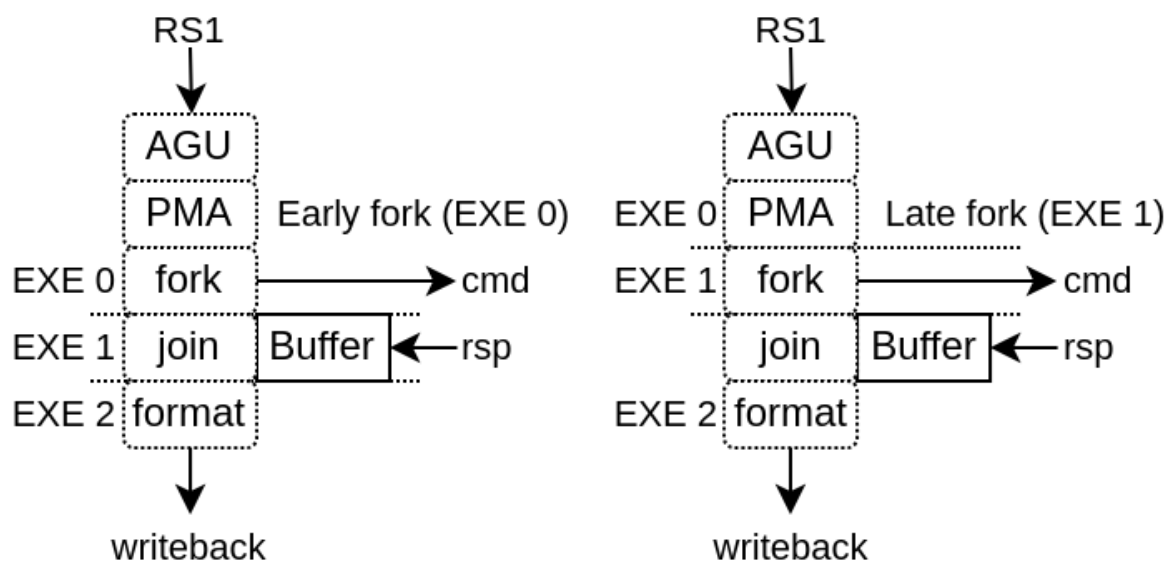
RS1

AGU

PMA

Early fork (EXE 0)

EXE 0 fork → cmd

EXE 1 join Buffer ← rsp

EXE 2 format

writeback

RS1

AGU

EXE 0 PMA

Late fork (EXE 1)

EXE 1 fork → cmd

join Buffer ← rsp

EXE 2 format

writeback